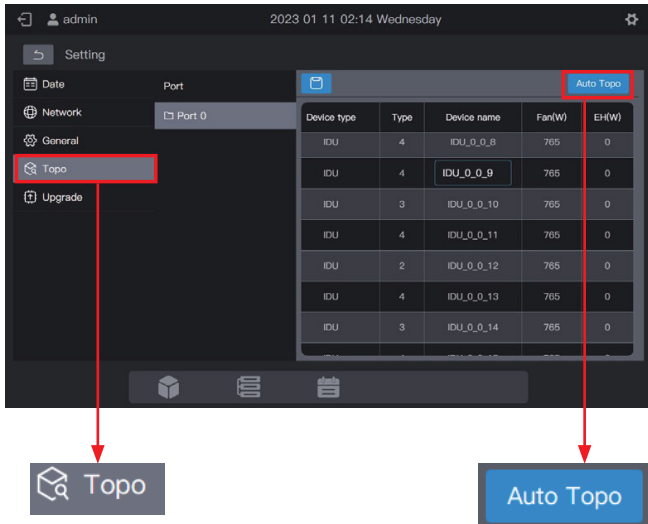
admin

2023 01 11 02:14 Wednesday

Setting

Date

Network

General

Topo

Upgrade

Port

Port 0

Auto Topo

| Device type | Type | Device name | Fan(W) | EH(W) |
|---|---|---|---|---|
| IDU | 4 | IDU_0_0_8 | 765 | 0 |
| IDU | 4 | IDU_0_0_9 | 765 | 0 |
| IDU | 3 | IDU_0_0_10 | 765 | 0 |
| IDU | 4 | IDU_0_0_11 | 765 | 0 |
| IDU | 2 | IDU_0_0_12 | 765 | 0 |
| IDU | 4 | IDU_0_0_13 | 765 | 0 |
| IDU | 3 | IDU_0_0_14 | 765 | 0 |
| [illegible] | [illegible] | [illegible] | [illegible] | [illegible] |

Topo

Auto Topo